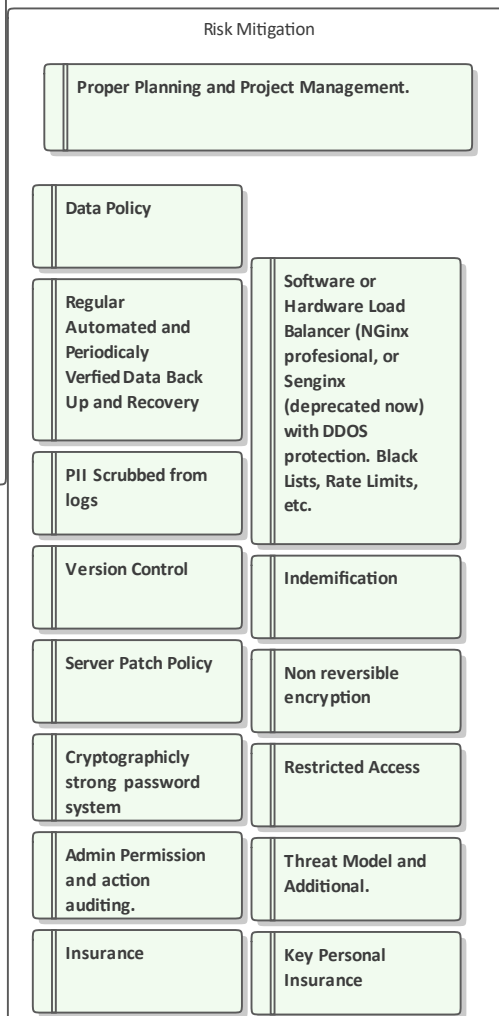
Risk Mitigation

Proper Planning and Project Management.

Data Policy

Regular Automated and Periodicaly Verfied Data Back Up and Recovery

PII Scrubbed from logs

Version Control

Server Patch Policy

Cryptographicly strong password system

Admin Permission and action auditing.

Insurance

Software or Hardware Load Balancer (NGinx profesional, or Senginx (deprecated now) with DDOS protection. Black Lists, Rate Limits, etc.

Indemification

Non reversible encryption

Restricted Access

Threat Model and Additional.

Key Personal Insurance